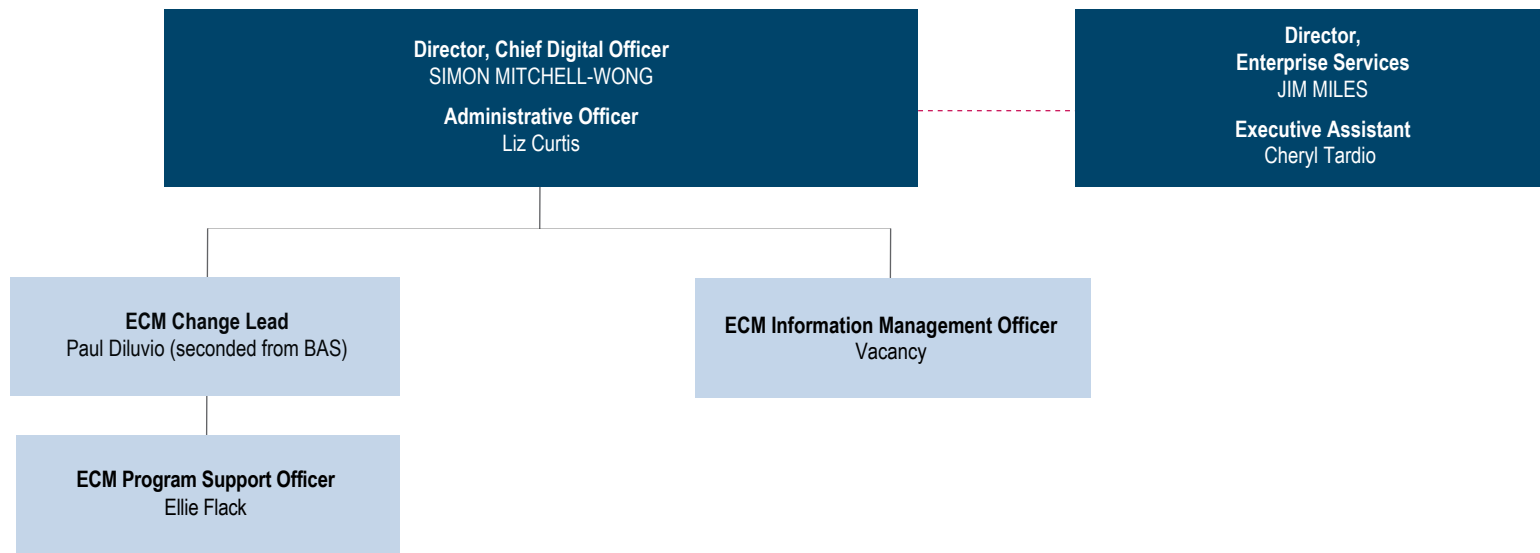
Director, Chief Digital Officer
SIMON MITCHELL-WONG

Administrative Officer
Liz Curtis

Director,
Enterprise Services
JIM MILES

Executive Assistant
Cheryl Tardio

ECM Change Lead
Paul Diluvio (seconded from BAS)

ECM Information Management Officer
Vacancy

ECM Program Support Officer
Ellie Flack